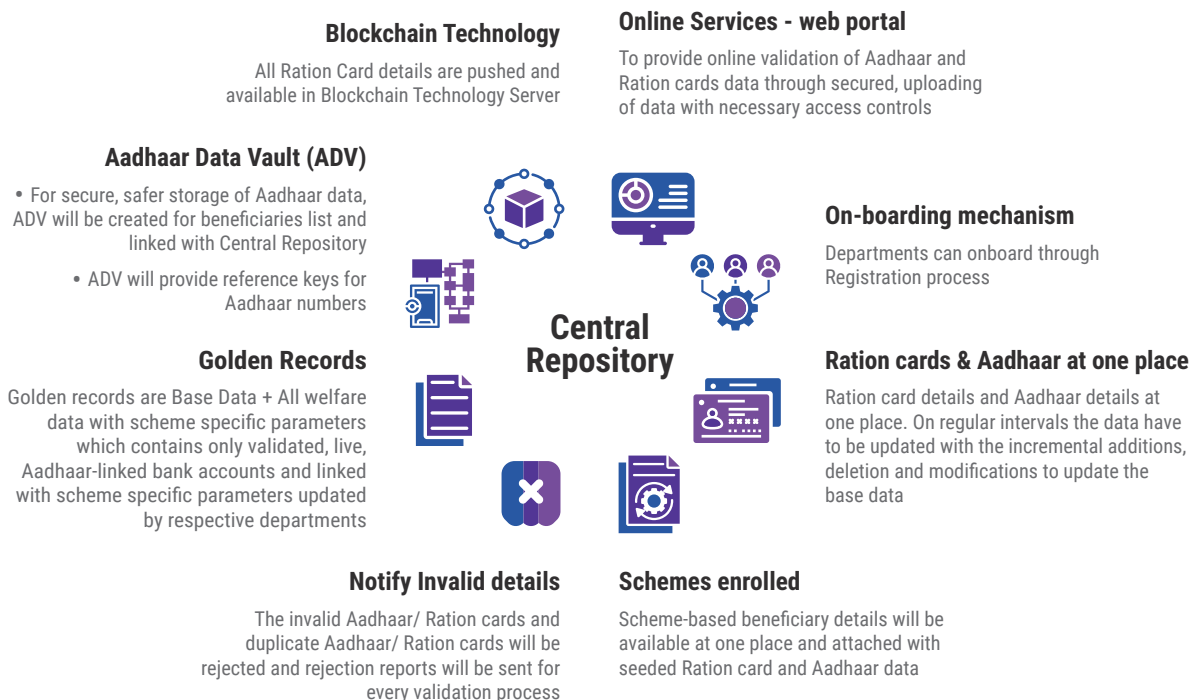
Blockchain Technology

All Ration Card details are pushed and available in Blockchain Technology Server

Online Services - web portal

To provide online validation of Aadhaar and Ration cards data through secured, uploading of data with necessary access controls

Aadhaar Data Vault (ADV)

• For secure, safer storage of Aadhaar data, ADV will be created for beneficiaries list and linked with Central Repository

• ADV will provide reference keys for Aadhaar numbers

On-boarding mechanism

Departments can onboard through Registration process

Central Repository

Golden Records

Golden records are Base Data + All welfare data with scheme specific parameters which contains only validated, live, Aadhaar-linked bank accounts and linked with scheme specific parameters updated by respective departments

Ration cards & Aadhaar at one place

Ration card details and Aadhaar details at one place. On regular intervals the data have to be updated with the incremental additions, deletion and modifications to update the base data

Notify Invalid details

The invalid Aadhaar/ Ration cards and duplicate Aadhaar/ Ration cards will be rejected and rejection reports will be sent for every validation process

Schemes enrolled

Scheme-based beneficiary details will be available at one place and attached with seeded Ration card and Aadhaar data